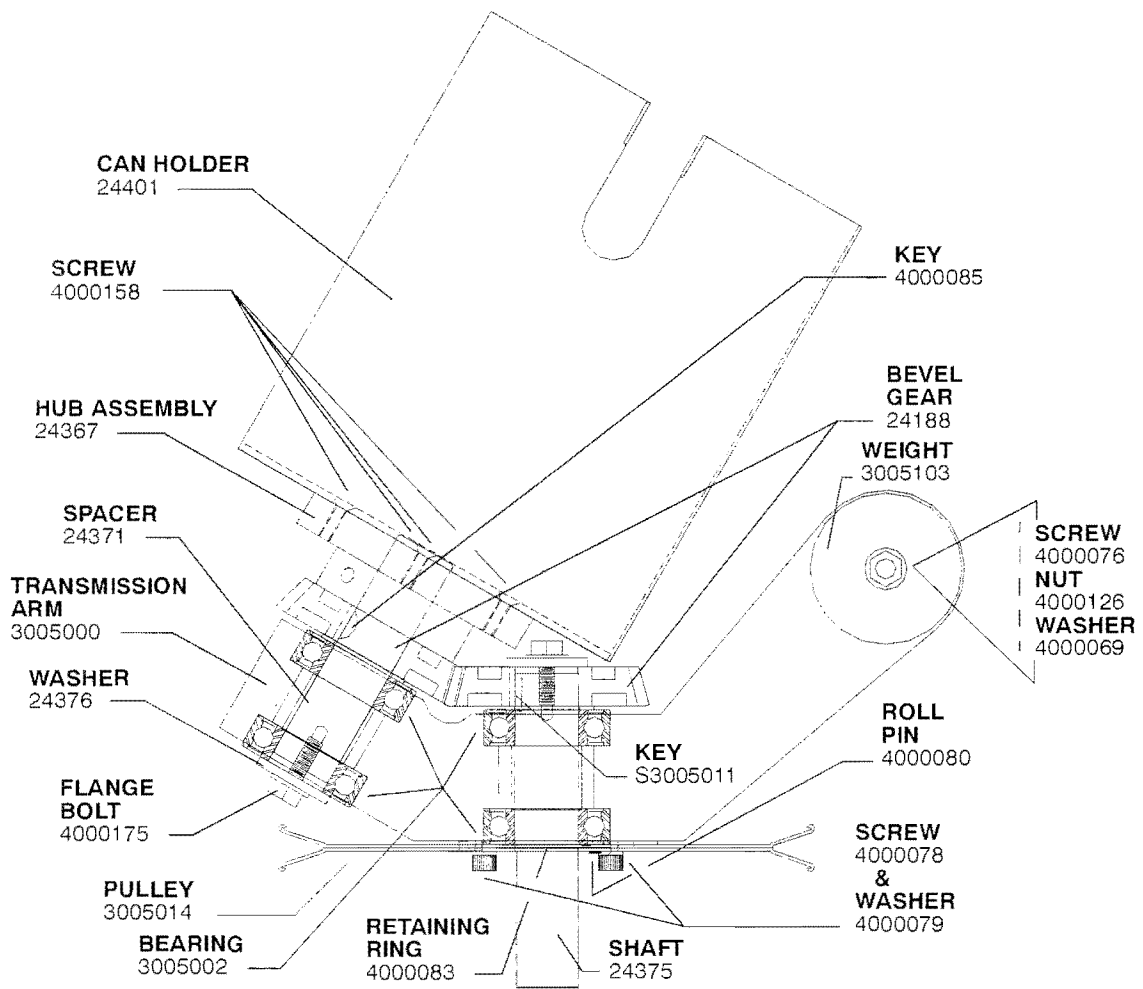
CAN HOLDER
24401

SCREW
4000158

HUB ASSEMBLY
24367

SPACER
24371

TRANSMISSION ARM
3005000

WASHER
24376

FLANGE BOLT
4000175

PULLEY
3005014

BEARING
3005002

RETAINING RING
4000083

SHAFT
24375

KEY
4000085

BEVEL GEAR
24188

WEIGHT
3005103

SCREW
4000076

NUT
4000126

WASHER
4000069

KEY
S3005011

ROLL PIN
4000080

SCREW
4000078
&
WASHER
4000079